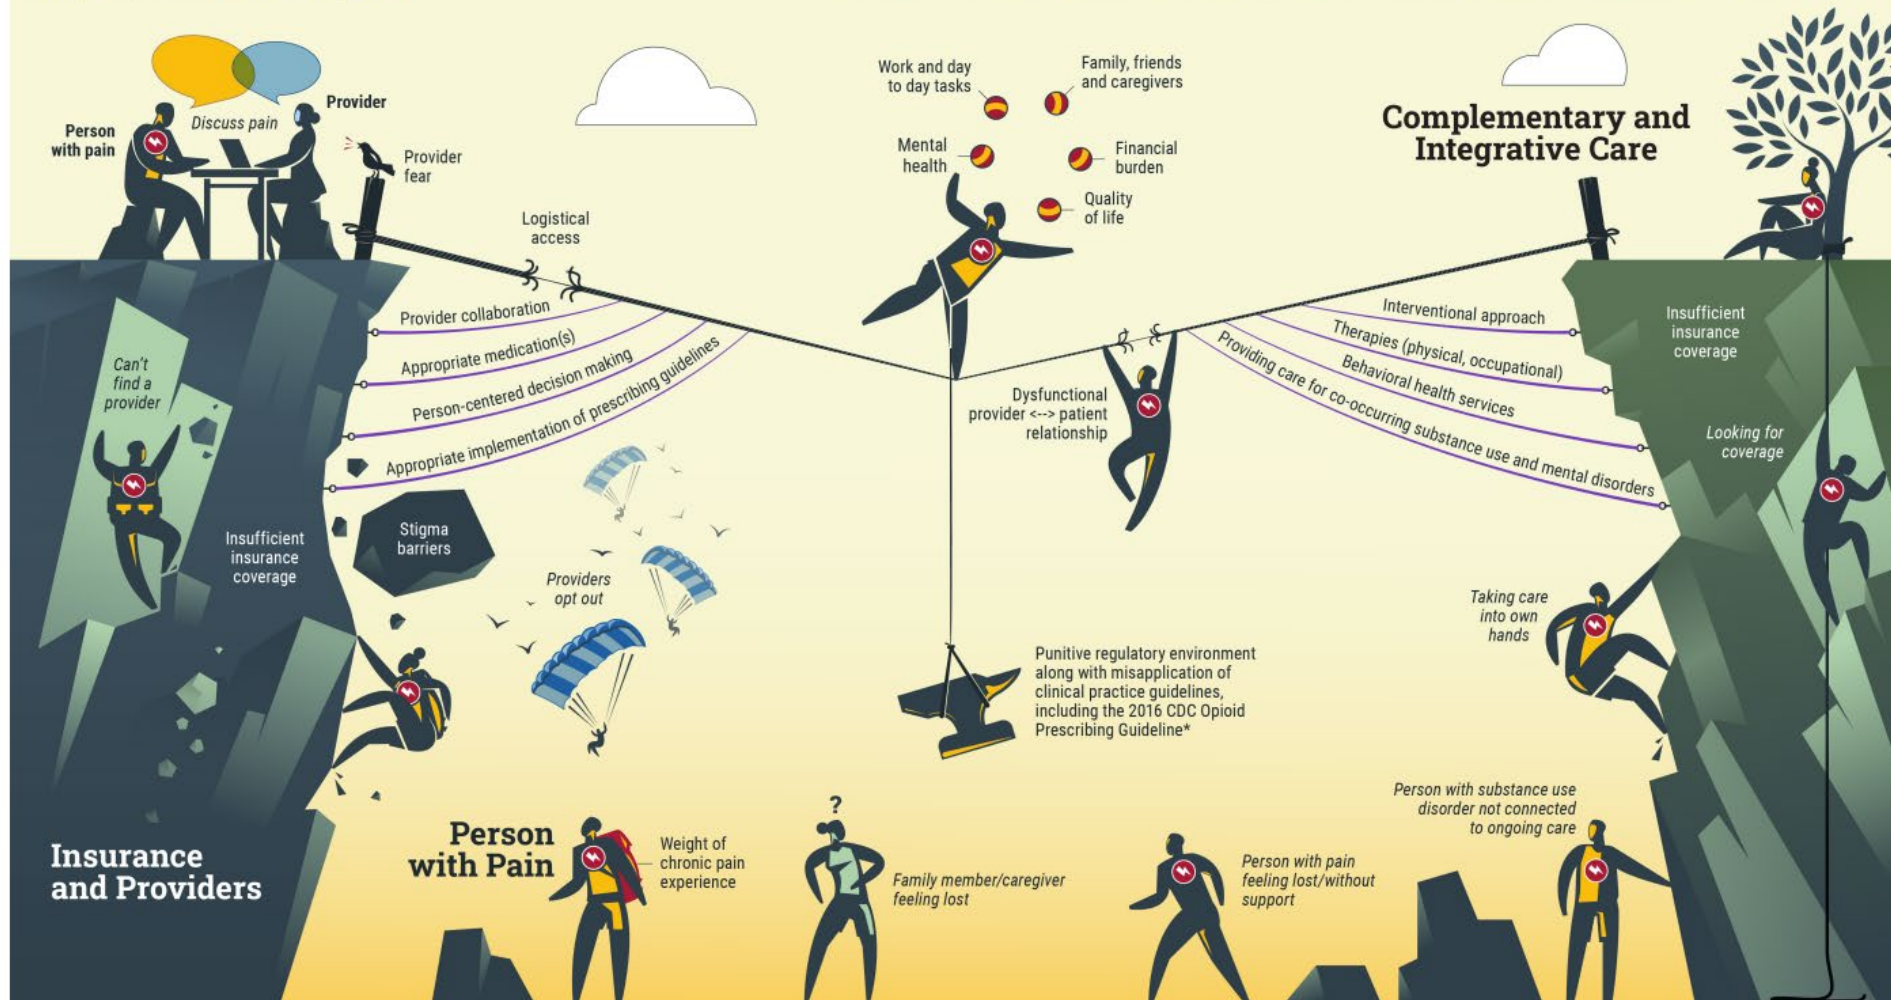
Person with pain

Discuss pain

Provider

Provider fear

Logistical access

Work and day to day tasks

Family, friends and caregivers

Mental health

Financial burden

Quality of life

Complementary and Integrative Care

Provider collaboration

Appropriate medication(s)

Person-centered decision making

Appropriate implementation of prescribing guidelines

Can't find a provider

Insufficient insurance coverage

Stigma barriers

Providers opt out

Dysfunctional provider <--> patient relationship

Interventional approach

Therapies (physical, occupational)

Behavioral health services

Providing care for co-occurring substance use and mental disorders

Insufficient insurance coverage

Looking for coverage

Taking care into own hands

Punitive regulatory environment along with misapplication of clinical practice guidelines, including the 2016 CDC Opioid Prescribing Guideline*

Person with substance use disorder not connected to ongoing care

Insurance and Providers

Person with Pain

Weight of chronic pain experience

?

Family member/caregiver feeling lost

Person with pain feeling lost/without support